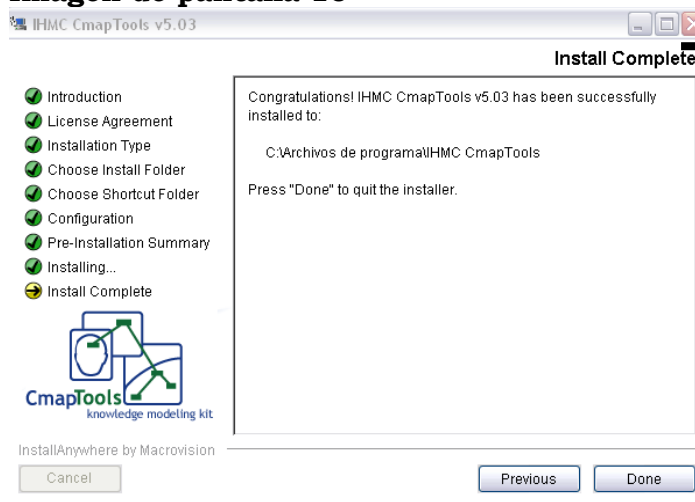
Imagen de pantalla 10

IHMC CmapTools v5.03

Install Complete

Introduction
License Agreement
Installation Type
Choose Install Folder
Choose Shortcut Folder
Configuration
Pre-Installation Summary
Installing...
Install Complete

CmapTools
knowledge modeling kit

Congratulations! IHMC CmapTools v5.03 has been successfully installed to:

C:\Archivos de programa\IHMC CmapTools

Press "Done" to quit the installer.

InstallAnywhere by Macrovision

Cancel

Previous

Done